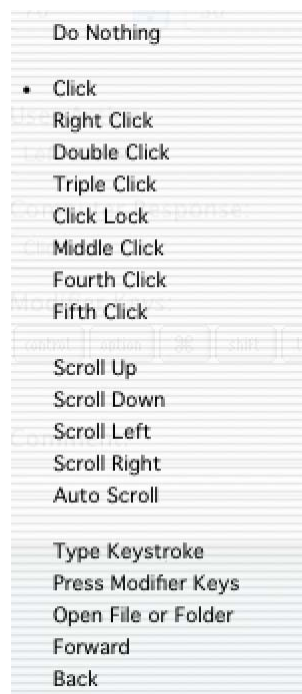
Do Nothing

• Click
Right Click
Double Click
Triple Click
Click Lock
Middle Click
Fourth Click
Fifth Click

Scroll Up
Scroll Down
Scroll Left
Scroll Right
Auto Scroll

Type Keystroke
Press Modifier Keys
Open File or Folder
Forward
Back